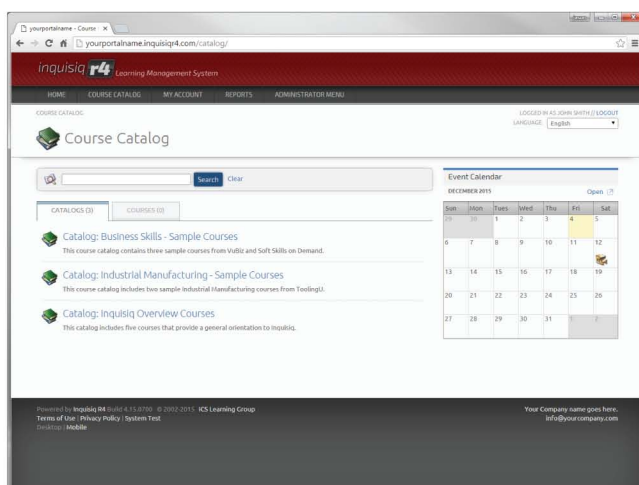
yourportalname - Course ×

yourportalname.inquisiqr4.com/catalog/

inquisiq R4 Learning Management System

HOME COURSE CATALOG MY ACCOUNT REPORTS ADMINISTRATOR MENU

COURSE CATALOG

LOGGED IN AS JOHN SMITH // LOGOUT
LANGUAGE English

Course Catalog

Search Clear

CATALOGS (3) COURSES (0)

Catalog: Business Skills - Sample Courses
This course catalog contains three sample courses from Vubiz and Soft Skills on Demand.

Catalog: Industrial Manufacturing - Sample Courses
This course catalog includes two sample Industrial Manufacturing courses from ToolingU.

Catalog: Inquisiq Overview Courses
This catalog includes five courses that provide a general orientation to Inquisiq.

Event Calendar
DECEMBER 2015 Open

| Sun | Mon | Tues | Wed | Thu | Fri | Sat |
|---|---|---|---|---|---|---|
| 29 | 30 | 1 | 2 | 3 | 4 | 5 |
| 6 | 7 | 8 | 9 | 10 | 11 | 12 |
| 13 | 14 | 15 | 16 | 17 | 18 | 19 |
| 20 | 21 | 22 | 23 | 24 | 25 | 26 |
| 27 | 28 | 29 | 30 | 31 | 1 | 2 |

Powered by Inquisiq R4 Build 4.15.0700 · © 2002-2015 ICS Learning Group
Terms of Use | Privacy Policy | System Test
Desktop | Mobile

Your Company name goes here.
info@yourcompany.com